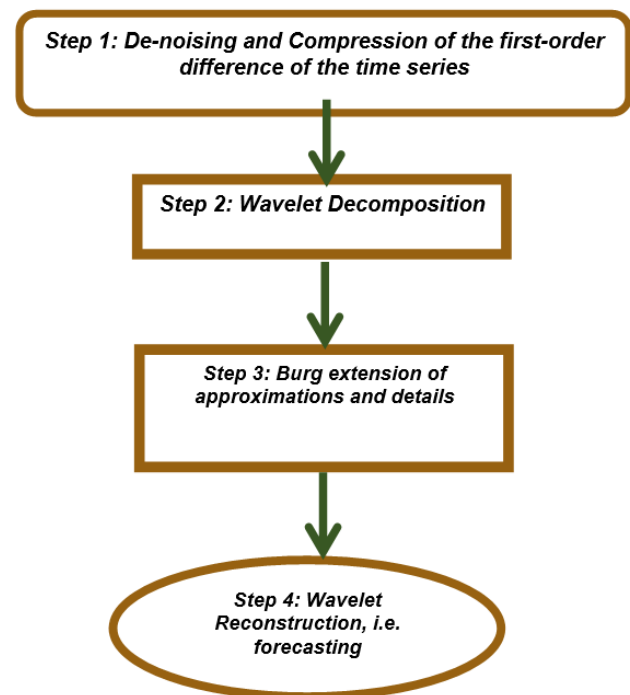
Step 1: De-noising and Compression of the first-order difference of the time series

Step 2: Wavelet Decomposition

Step 3: Burg extension of approximations and details

Step 4: Wavelet Reconstruction, i.e. forecasting